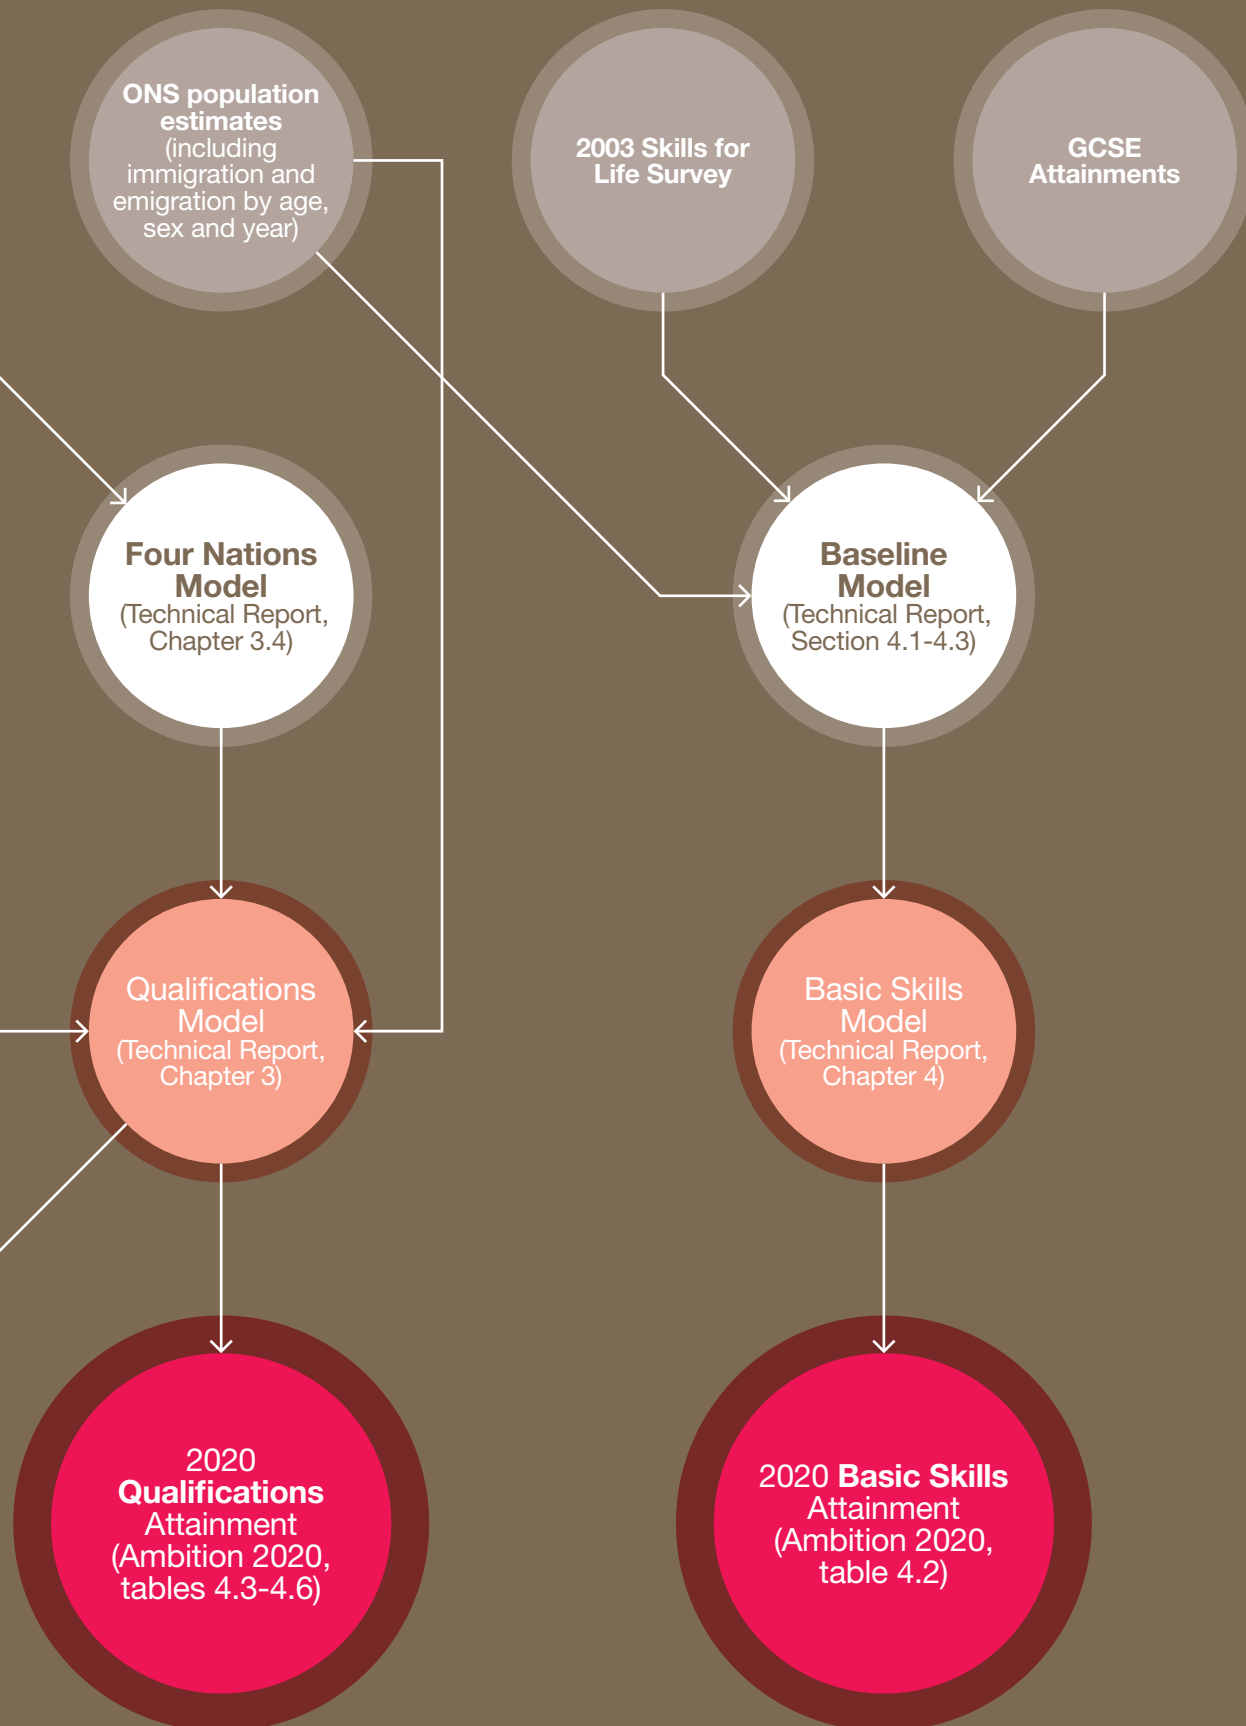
ONS population estimates (including immigration and emigration by age, sex and year)

2003 Skills for Life Survey

GCSE Attainments

Four Nations Model (Technical Report, Chapter 3.4)

Baseline Model (Technical Report, Section 4.1-4.3)

Qualifications Model (Technical Report, Chapter 3)

Basic Skills Model (Technical Report, Chapter 4)

2020 Qualifications Attainment (Ambition 2020, tables 4.3-4.6)

2020 Basic Skills Attainment (Ambition 2020, table 4.2)